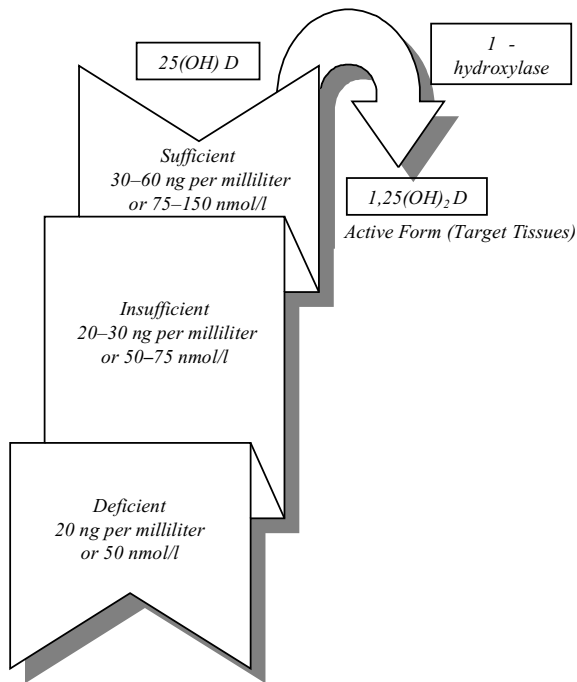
25(OH) D

1 - hydroxylase

Sufficient
30–60 ng per milliliter
or 75–150 nmol/l

$1,25(OH)_2 D$
Active Form (Target Tissues)

Insufficient
20–30 ng per milliliter
or 50–75 nmol/l

Deficient
20 ng per milliliter
or 50 nmol/l